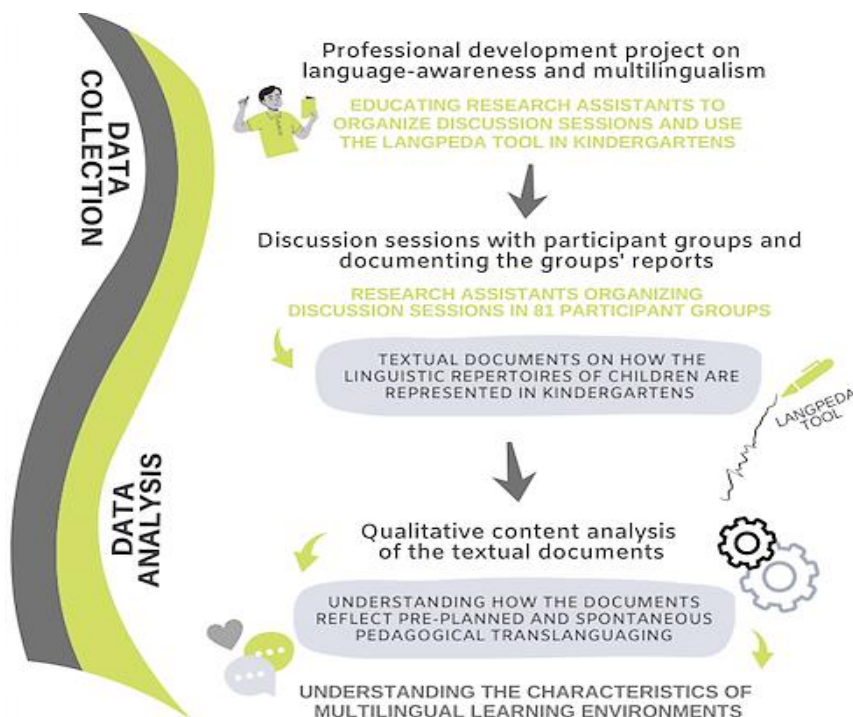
DATA COLLECTION

DATA ANALYSIS

Professional development project on language-awareness and multilingualism

EDUCATING RESEARCH ASSISTANTS TO ORGANIZE DISCUSSION SESSIONS AND USE THE LANGPEDA TOOL IN KINDERGARTENS

Discussion sessions with participant groups and documenting the groups' reports

RESEARCH ASSISTANTS ORGANIZING DISCUSSION SESSIONS IN 81 PARTICIPANT GROUPS

TEXTUAL DOCUMENTS ON HOW THE LINGUISTIC REPERTOIRES OF CHILDREN ARE REPRESENTED IN KINDERGARTENS

LANGPEDA TOOL

Qualitative content analysis of the textual documents

UNDERSTANDING HOW THE DOCUMENTS REFLECT PRE-PLANNED AND SPONTANEOUS PEDAGOGICAL TRANSLANGUAGING

UNDERSTANDING THE CHARACTERISTICS OF MULTILINGUAL LEARNING ENVIRONMENTS